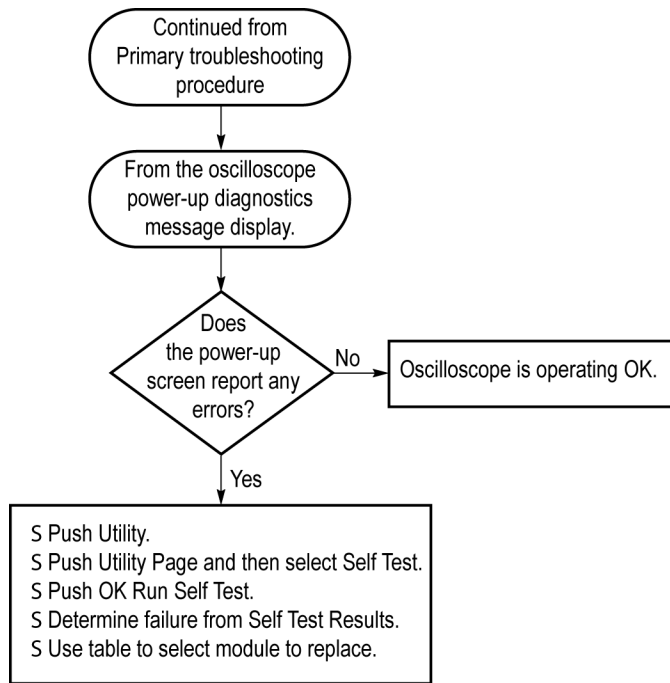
Continued from Primary troubleshooting procedure

From the oscilloscope power-up diagnostics message display.

Does the power-up screen report any errors?

No

Oscilloscope is operating OK.

Yes

S Push Utility.
S Push Utility Page and then select Self Test.
S Push OK Run Self Test.
S Determine failure from Self Test Results.
S Use table to select module to replace.